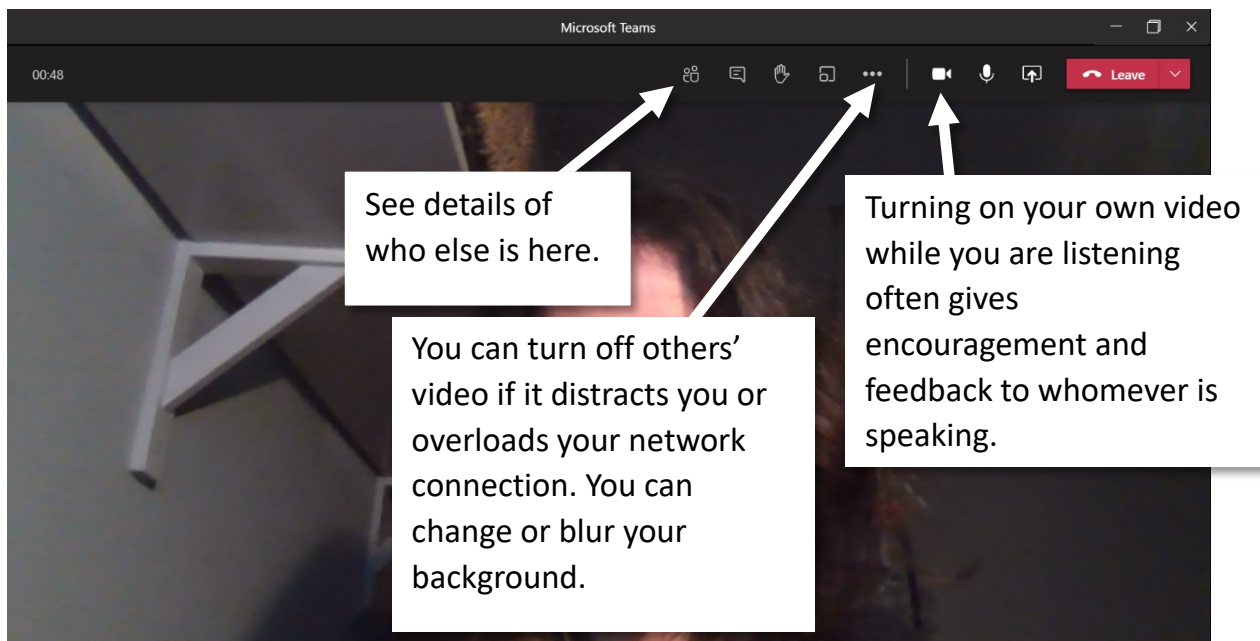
Microsoft Teams

00:48

Leave

See details of who else is here.

You can turn off others' video if it distracts you or overloads your network connection. You can change or blur your background.

Turning on your own video while you are listening often gives encouragement and feedback to whomever is speaking.